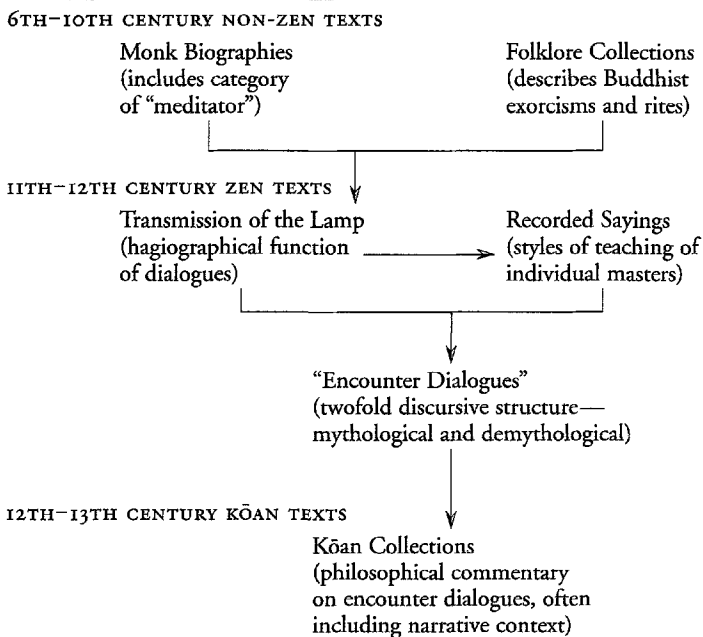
6TH–10TH CENTURY NON-ZEN TEXTS

Monk Biographies (includes category of "meditator")

Folklore Collections (describes Buddhist exorcisms and rites)

11TH–12TH CENTURY ZEN TEXTS

Transmission of the Lamp (hagiographical function of dialogues)

Recorded Sayings (styles of teaching of individual masters)

"Encounter Dialogues" (twofold discursive structure—mythological and demythological)

12TH–13TH CENTURY KŌAN TEXTS

Kōan Collections (philosophical commentary on encounter dialogues, often including narrative context)